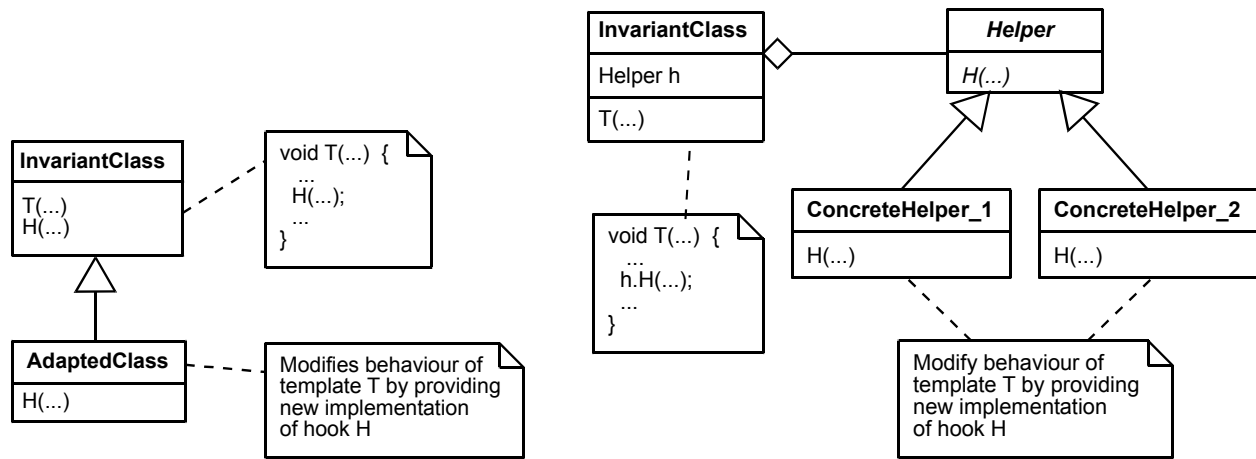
InvariantClass

T(...)
H(...)

void T(...) {
...
H(...);
...
}

AdaptedClass

H(...)

Modifies behaviour of template T by providing new implementation of hook H

InvariantClass

Helper h

T(...)

void T(...) {
...
h.H(...);
...
}

*Helper*

*H(...)*

ConcreteHelper_1

H(...)

ConcreteHelper_2

H(...)

Modify behaviour of template T by providing new implementation of hook H